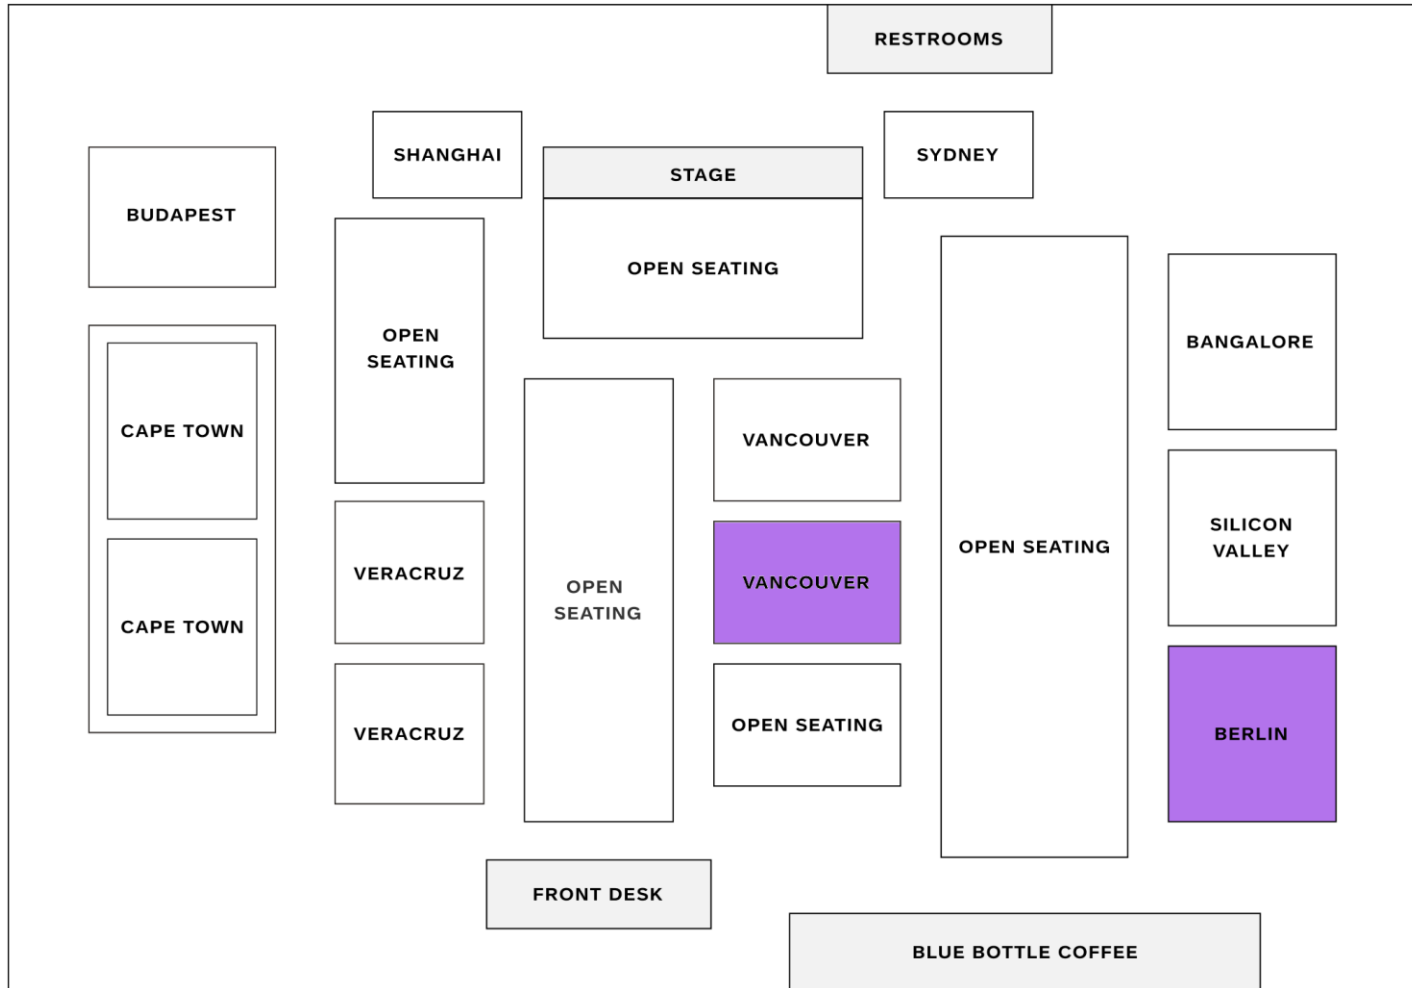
RESTROOMS

SHANGHAI

STAGE

SYDNEY

BUDAPEST

OPEN SEATING

OPEN SEATING

BANGALORE

CAPE TOWN

VANCOUVER

OPEN SEATING

OPEN SEATING

SILICON VALLEY

VERACRUZ

VANCOUVER

CAPE TOWN

VERACRUZ

OPEN SEATING

BERLIN

FRONT DESK

BLUE BOTTLE COFFEE